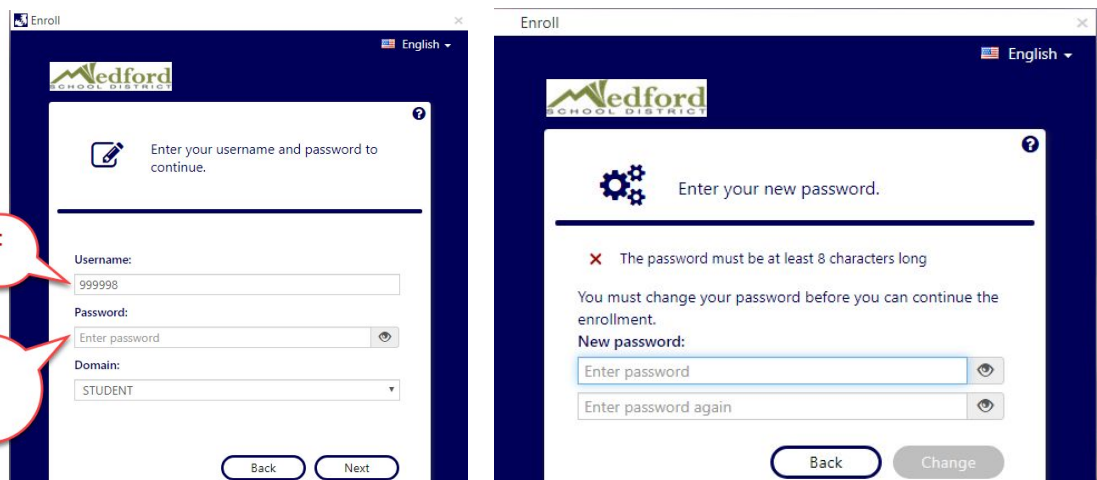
Enroll

English

Medford
SCHOOL DISTRICT

Enter your username and password to continue.

Username:
999998
Password:
Enter password
Domain:
STUDENT

Back Next

Enroll

English

Medford
SCHOOL DISTRICT

Enter your new password.

The password must be at least 8 characters long

You must change your password before you can continue the enrollment.
New password:
Enter password
Enter password again

Back Change